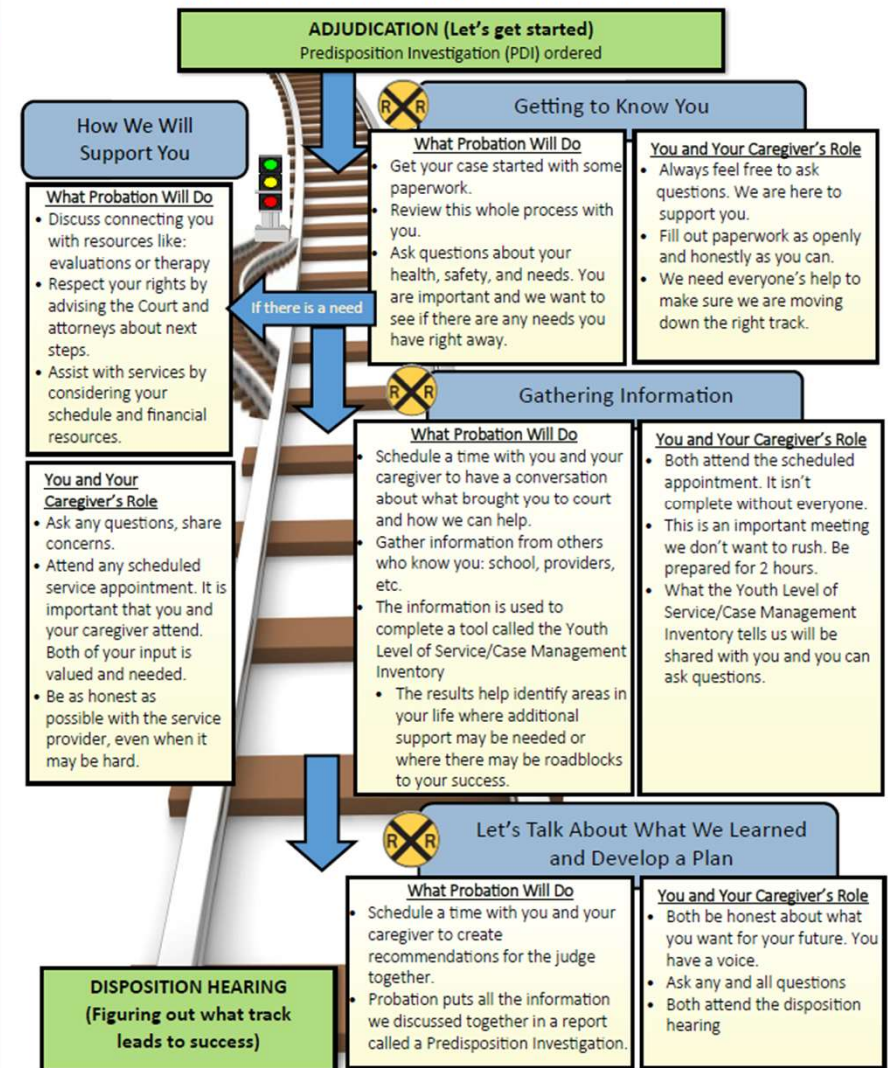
ADJUDICATION (Let's get started)
Predisposition Investigation (PDI) ordered

How We Will Support You

What Probation Will Do
- Discuss connecting you with resources like: evaluations or therapy
- Respect your rights by advising the Court and attorneys about next steps.
- Assist with services by considering your schedule and financial resources.

You and Your Caregiver's Role
- Ask any questions, share concerns.
- Attend any scheduled service appointment. It is important that you and your caregiver attend. Both of your input is valued and needed.
- Be as honest as possible with the service provider, even when it may be hard.

If there is a need

R R
Getting to Know You

What Probation Will Do
- Get your case started with some paperwork.
- Review this whole process with you.
- Ask questions about your health, safety, and needs. You are important and we want to see if there are any needs you have right away.

You and Your Caregiver's Role
- Always feel free to ask questions. We are here to support you.
- Fill out paperwork as openly and honestly as you can.
- We need everyone's help to make sure we are moving down the right track.

R R
Gathering Information

What Probation Will Do
- Schedule a time with you and your caregiver to have a conversation about what brought you to court and how we can help.
- Gather information from others who know you: school, providers, etc.
- The information is used to complete a tool called the Youth Level of Service/Case Management Inventory
  - The results help identify areas in your life where additional support may be needed or where there may be roadblocks to your success.

You and Your Caregiver's Role
- Both attend the scheduled appointment. It isn't complete without everyone.
- This is an important meeting we don't want to rush. Be prepared for 2 hours.
- What the Youth Level of Service/Case Management Inventory tells us will be shared with you and you can ask questions.

R R
Let's Talk About What We Learned and Develop a Plan

What Probation Will Do
- Schedule a time with you and your caregiver to create recommendations for the judge together.
- Probation puts all the information we discussed together in a report called a Predisposition Investigation.

You and Your Caregiver's Role
- Both be honest about what you want for your future. You have a voice.
- Ask any and all questions
- Both attend the disposition hearing

DISPOSITION HEARING
(Figuring out what track leads to success)